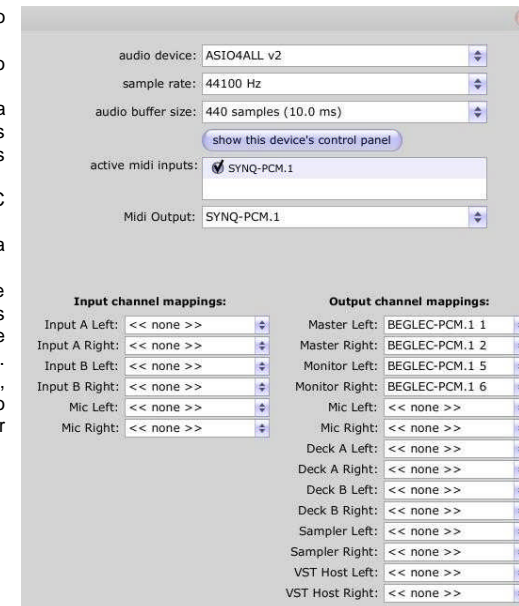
audio device: ASIO4ALL v2
sample rate: 44100 Hz
audio buffer size: 440 samples (10.0 ms)
show this device's control panel
active midi inputs: SYNQ-PCM.1
Midi Output: SYNQ-PCM.1

Input channel mappings:

| | |
|---|---|
| Input A Left: | << none >> |
| Input A Right: | << none >> |
| Input B Left: | << none >> |
| Input B Right: | << none >> |
| Mic Left: | << none >> |
| Mic Right: | << none >> |

Output channel mappings:

| | |
|---|---|
| Master Left: | BEGLEC-PCM.1 1 |
| Master Right: | BEGLEC-PCM.1 2 |
| Monitor Left: | BEGLEC-PCM.1 5 |
| Monitor Right: | BEGLEC-PCM.1 6 |
| Mic Left: | << none >> |
| Mic Right: | << none >> |
| Deck A Left: | << none >> |
| Deck A Right: | << none >> |
| Deck B Left: | << none >> |
| Deck B Right: | << none >> |
| Sampler Left: | << none >> |
| Sampler Right: | << none >> |
| VST Host Left: | << none >> |
| VST Host Right: | << none >> |